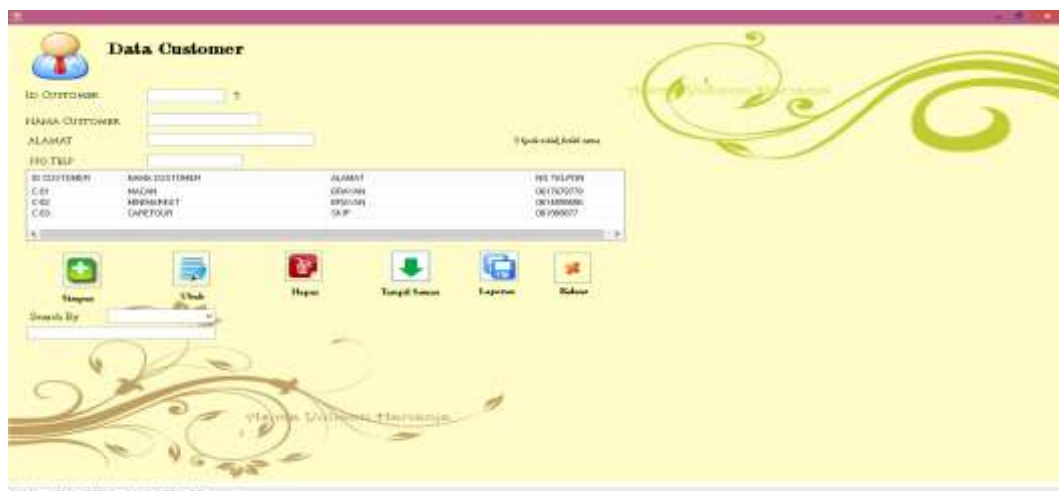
Data Customer

ID CUSTOMER ?

NAMA CUSTOMER

ALAMAT

NO TELP

| ID CUSTOMER | NAMA CUSTOMER | ALAMAT | NO TELPON |
|---|---|---|---|
| C-01 | MAZAN | ERVAN | 0817070770 |
| C-02 | MINIMARKET | ERSAN | 0814000086 |
| C-03 | CAREFOUR | SKIP | 081000077 |

Simpan

Ubah

Hapus

Tampil Semua

Laporan

Keluar

Search By

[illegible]

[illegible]

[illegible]